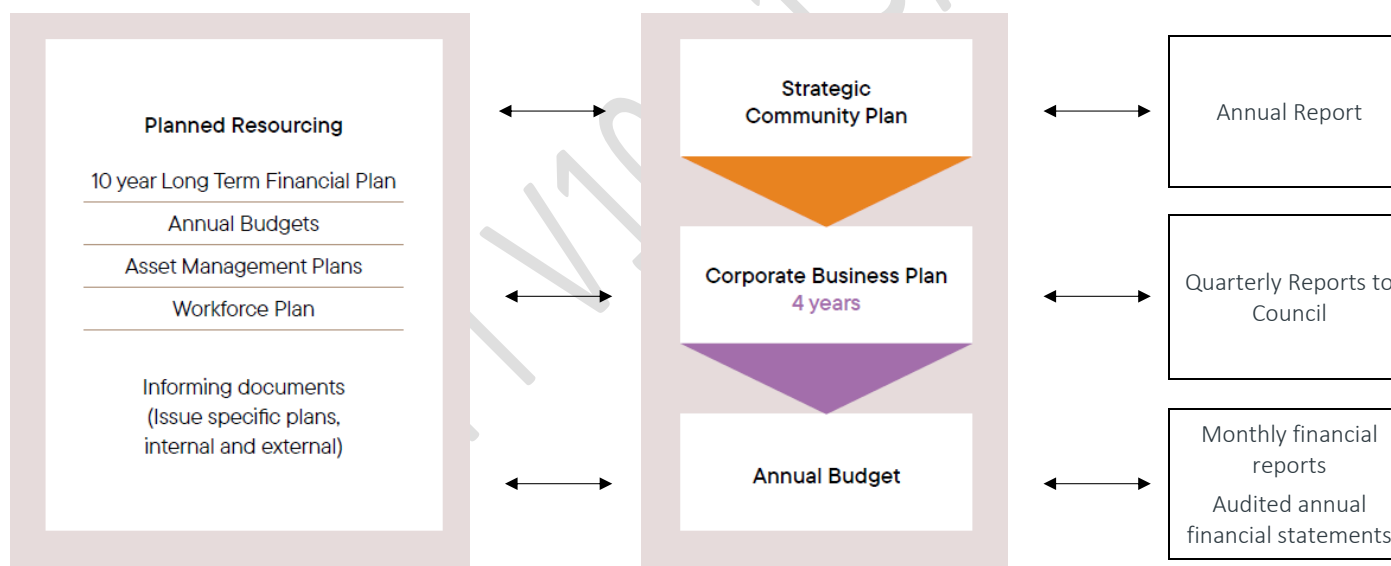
Planned Resourcing

10 year Long Term Financial Plan

Annual Budgets

Asset Management Plans

Workforce Plan

Informing documents (Issue specific plans, internal and external)

Strategic Community Plan

Corporate Business Plan
4 years

Annual Budget

Annual Report

Quarterly Reports to Council

Monthly financial reports

Audited annual financial statements